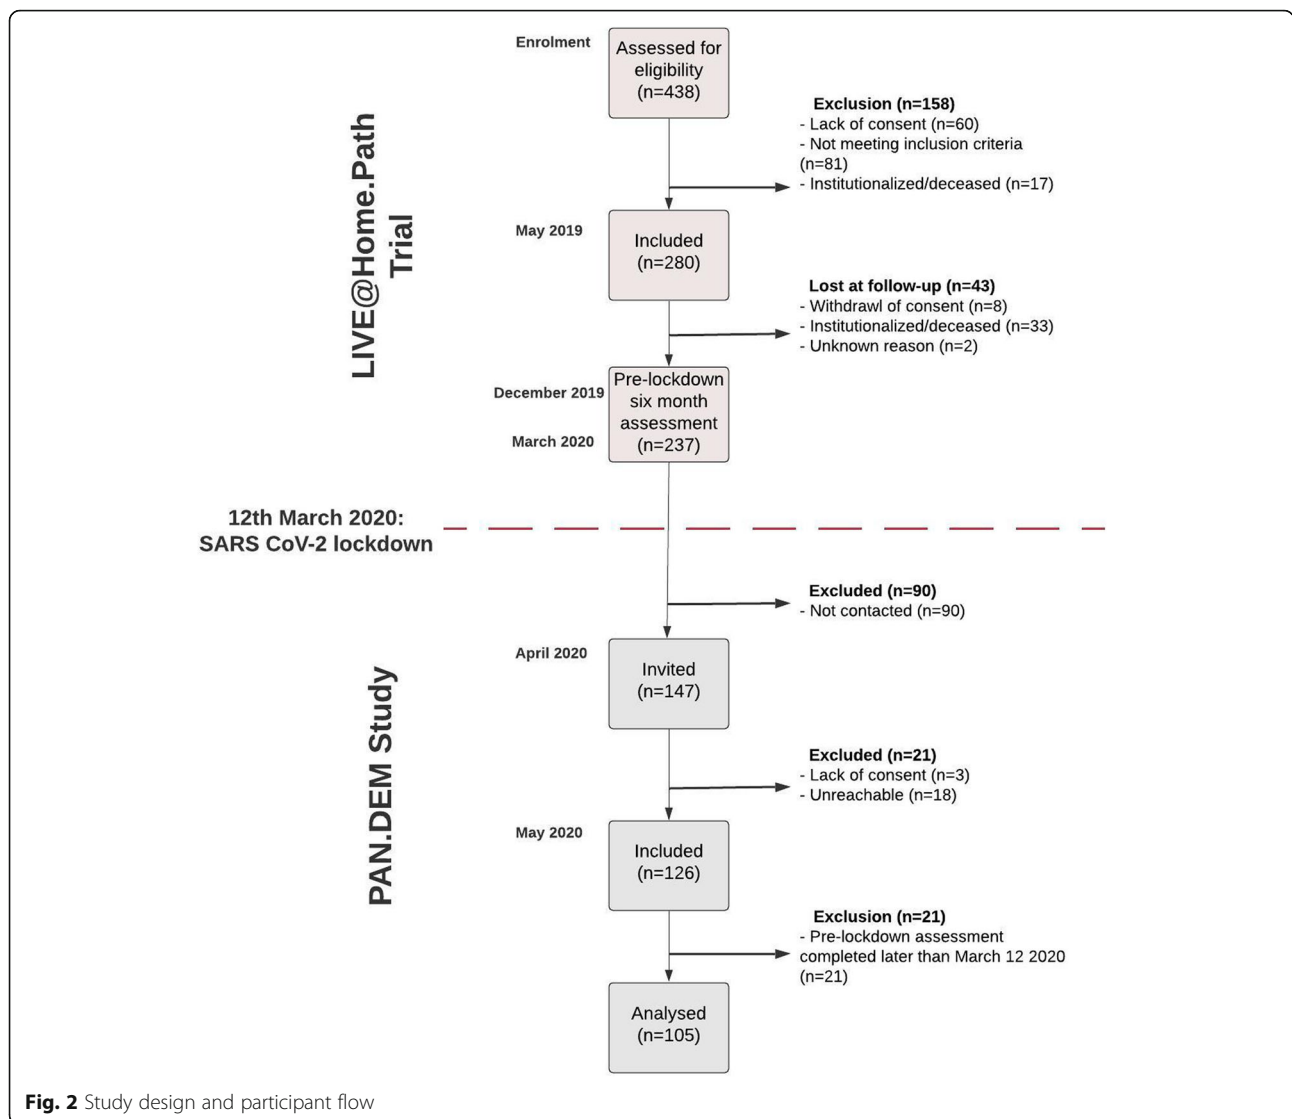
LIVE@Home.Path Trial

Enrolment

Assessed for eligibility (n=438)

Exclusion (n=158)
- Lack of consent (n=60)
- Not meeting inclusion criteria (n=81)
- Institutionalized/deceased (n=17)

May 2019

Included (n=280)

Lost at follow-up (n=43)
- Withdrawl of consent (n=8)
- Institutionalized/deceased (n=33)
- Unknown reason (n=2)

December 2019

March 2020

Pre-lockdown six month assessment (n=237)

12th March 2020: SARS CoV-2 lockdown

PAN.DEM Study

Excluded (n=90)
- Not contacted (n=90)

April 2020

Invited (n=147)

Excluded (n=21)
- Lack of consent (n=3)
- Unreachable (n=18)

May 2020

Included (n=126)

Exclusion (n=21)
- Pre-lockdown assessment completed later than March 12 2020 (n=21)

Analysed (n=105)

Fig. 2 Study design and participant flow